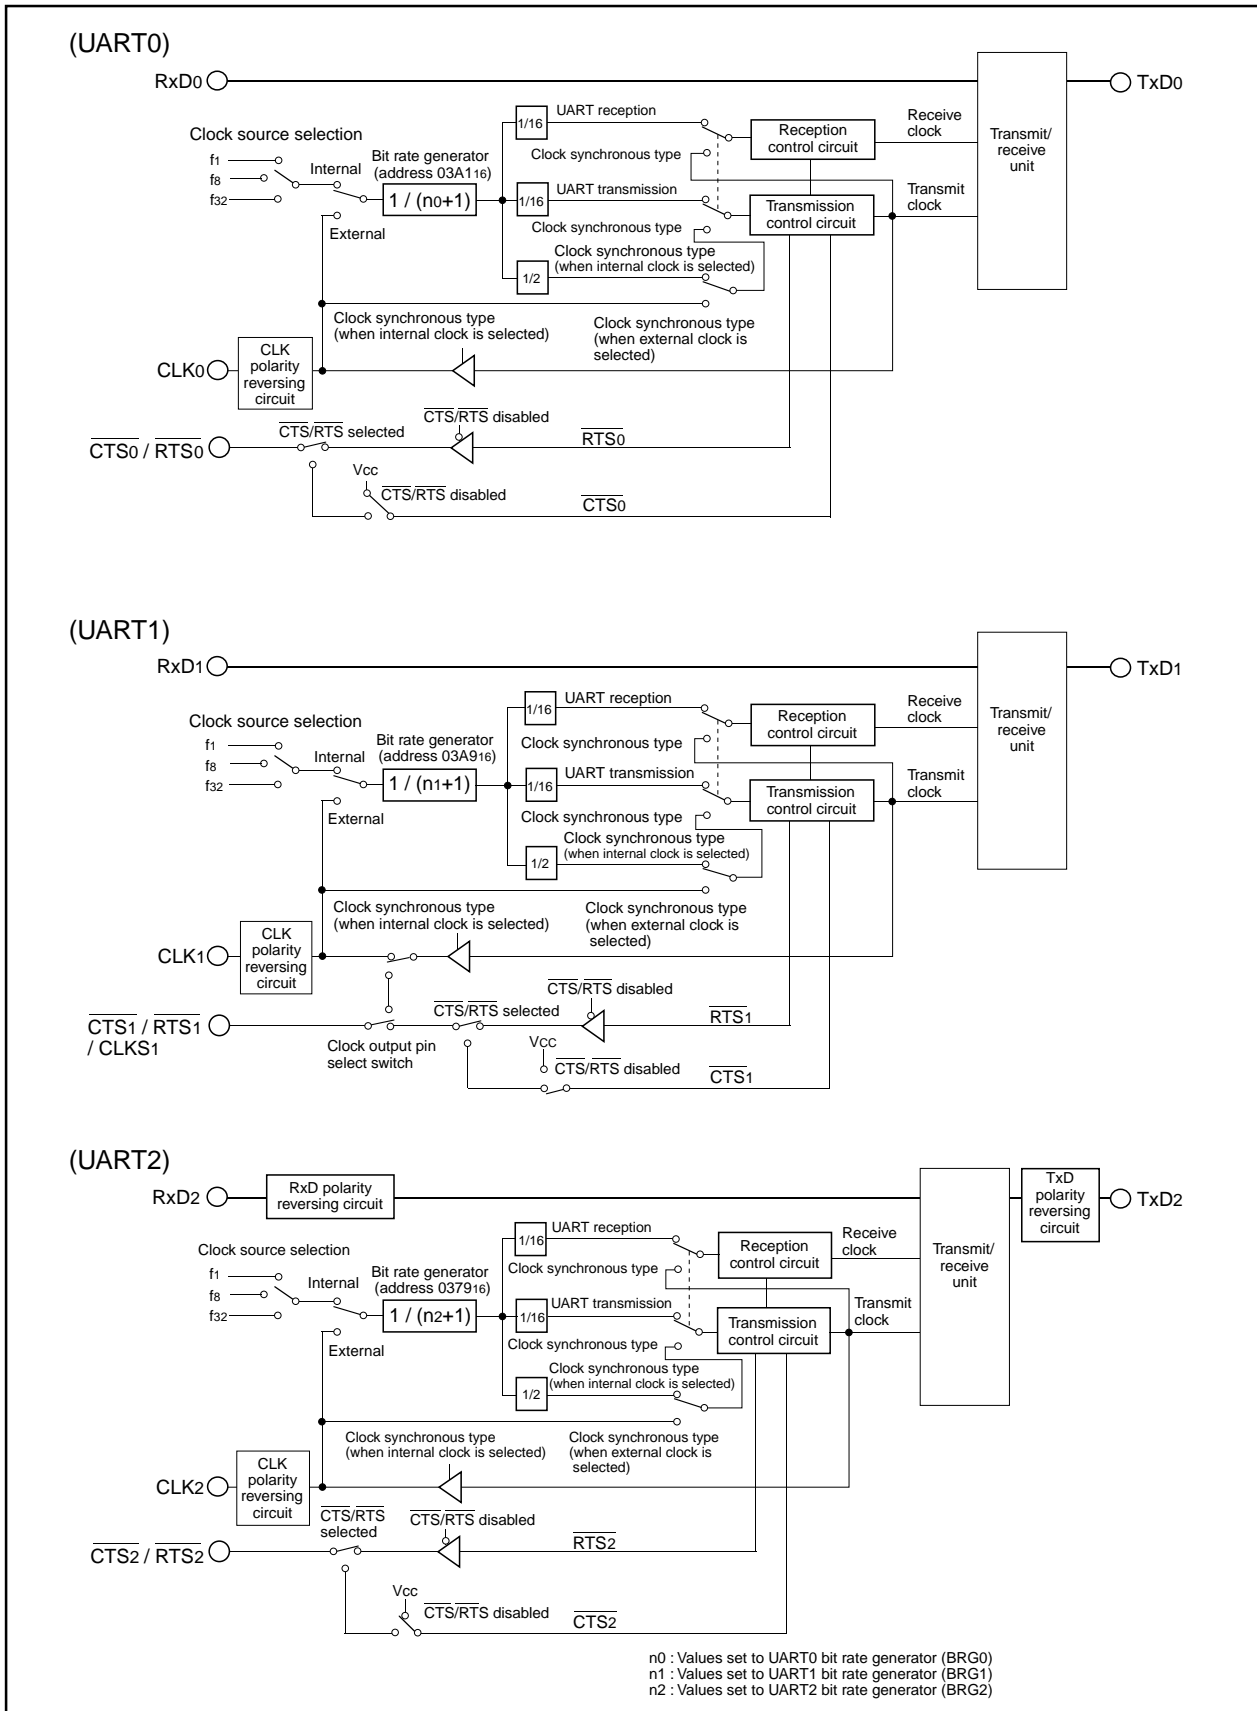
(UART0)

RxD0

TxD0

Clock source selection

$f_1$
$f_8$
$f_{32}$

Internal

Bit rate generator (address 03A1$_{16}$)

1 / (n0+1)

External

1/16

UART reception

Clock synchronous type

1/16

UART transmission

Clock synchronous type

1/2

Clock synchronous type (when internal clock is selected)

Reception control circuit

Transmission control circuit

Receive clock

Transmit clock

Transmit/ receive unit

Clock synchronous type (when internal clock is selected)

Clock synchronous type (when external clock is selected)

CLK0

CLK polarity reversing circuit

$\overline{CTS}$/$\overline{RTS}$ disabled

$\overline{CTS}$/$\overline{RTS}$ selected

$\overline{RTS0}$

$\overline{CTS0}$ / $\overline{RTS0}$

Vcc

$\overline{CTS}$/$\overline{RTS}$ disabled

$\overline{CTS0}$

(UART1)

RxD1

TxD1

Clock source selection

$f_1$
$f_8$
$f_{32}$

Internal

Bit rate generator (address 03A9$_{16}$)

1 / (n1+1)

External

1/16

UART reception

Clock synchronous type

1/16

UART transmission

Clock synchronous type

1/2

Clock synchronous type (when internal clock is selected)

Reception control circuit

Transmission control circuit

Receive clock

Transmit clock

Transmit/ receive unit

Clock synchronous type (when internal clock is selected)

Clock synchronous type (when external clock is selected)

CLK1

CLK polarity reversing circuit

$\overline{CTS}$/$\overline{RTS}$ disabled

$\overline{CTS}$/$\overline{RTS}$ selected

$\overline{RTS1}$

$\overline{CTS1}$ / $\overline{RTS1}$ / CLKS1

Clock output pin select switch

Vcc

$\overline{CTS}$/$\overline{RTS}$ disabled

$\overline{CTS1}$

(UART2)

RxD2

RxD polarity reversing circuit

TxD polarity reversing circuit

TxD2

Clock source selection

$f_1$
$f_8$
$f_{32}$

Internal

Bit rate generator (address 0379$_{16}$)

1 / (n2+1)

External

1/16

UART reception

Clock synchronous type

1/16

UART transmission

Clock synchronous type

1/2

Clock synchronous type (when internal clock is selected)

Reception control circuit

Transmission control circuit

Receive clock

Transmit clock

Transmit/ receive unit

Clock synchronous type (when internal clock is selected)

Clock synchronous type (when external clock is selected)

CLK2

CLK polarity reversing circuit

$\overline{CTS}$/$\overline{RTS}$ selected

$\overline{CTS}$/$\overline{RTS}$ disabled

$\overline{RTS2}$

$\overline{CTS2}$ / $\overline{RTS2}$

Vcc

$\overline{CTS}$/$\overline{RTS}$ disabled

$\overline{CTS2}$

n0 : Values set to UART0 bit rate generator (BRG0)
n1 : Values set to UART1 bit rate generator (BRG1)
n2 : Values set to UART2 bit rate generator (BRG2)